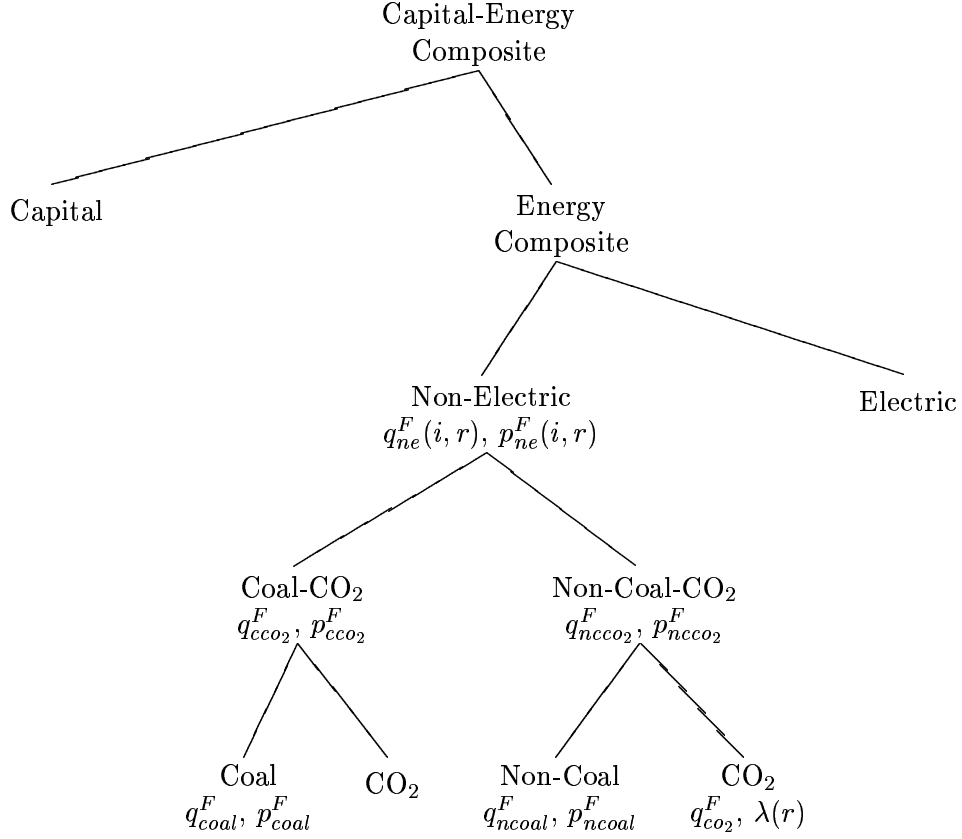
Capital-Energy Composite

Capital

Energy Composite

Non-Electric
$q^F_{ne}(i,r)$, $p^F_{ne}(i,r)$

Electric

Coal-$CO_2$
$q^F_{cco_2}$, $p^F_{cco_2}$

Non-Coal-$CO_2$
$q^F_{ncco_2}$, $p^F_{ncco_2}$

Coal
$q^F_{coal}$, $p^F_{coal}$

$CO_2$

Non-Coal
$q^F_{ncoal}$, $p^F_{ncoal}$

$CO_2$
$q^F_{co_2}$, $\lambda(r)$